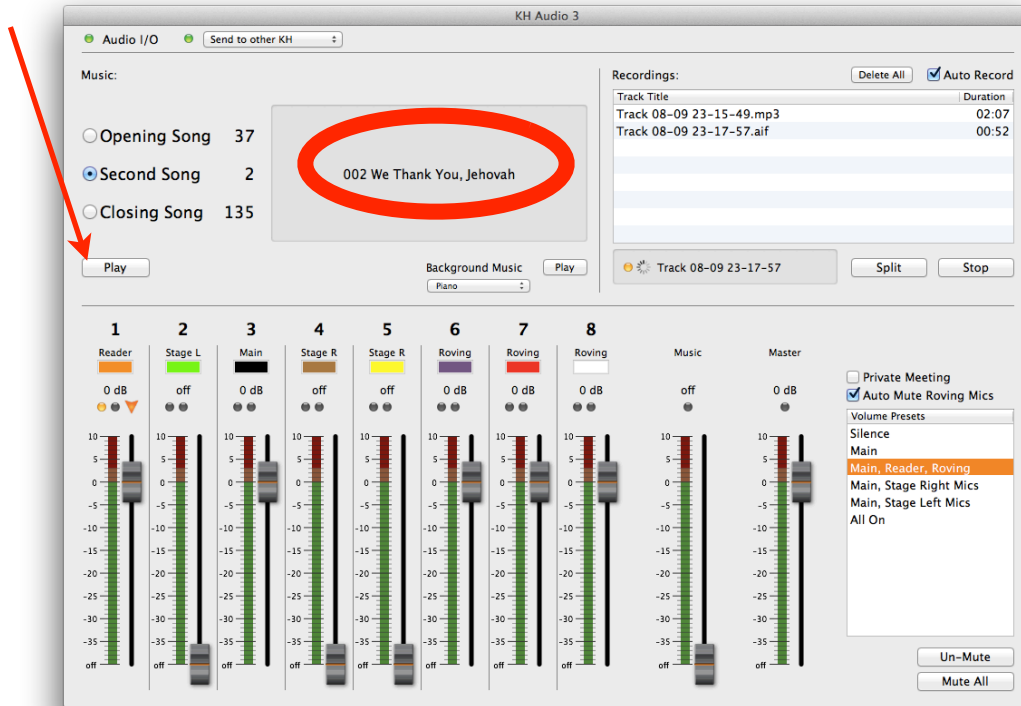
KH Audio 3

Audio I/O
Send to other KH

Music:

Opening Song 37
Second Song 2
Closing Song 135

002 We Thank You, Jehovah

Play

Background Music
Play
Piano

Recordings:
Delete All
Auto Record

| Track Title | Duration |
|---|---|
| Track 08-09 23-15-49.mp3 | 02:07 |
| Track 08-09 23-17-57.aif | 00:52 |

Track 08-09 23-17-57

Split
Stop

1 Reader 0 dB
2 Stage L off
3 Main 0 dB
4 Stage R off
5 Stage R off
6 Roving 0 dB
7 Roving 0 dB
8 Roving 0 dB
Music off
Master 0 dB

10 5 0 -5 -10 -15 -20 -25 -30 -35 off

Private Meeting
Auto Mute Roving Mics

Volume Presets
Silence
Main
Main, Reader, Roving
Main, Stage Right Mics
Main, Stage Left Mics
All On

Un-Mute
Mute All